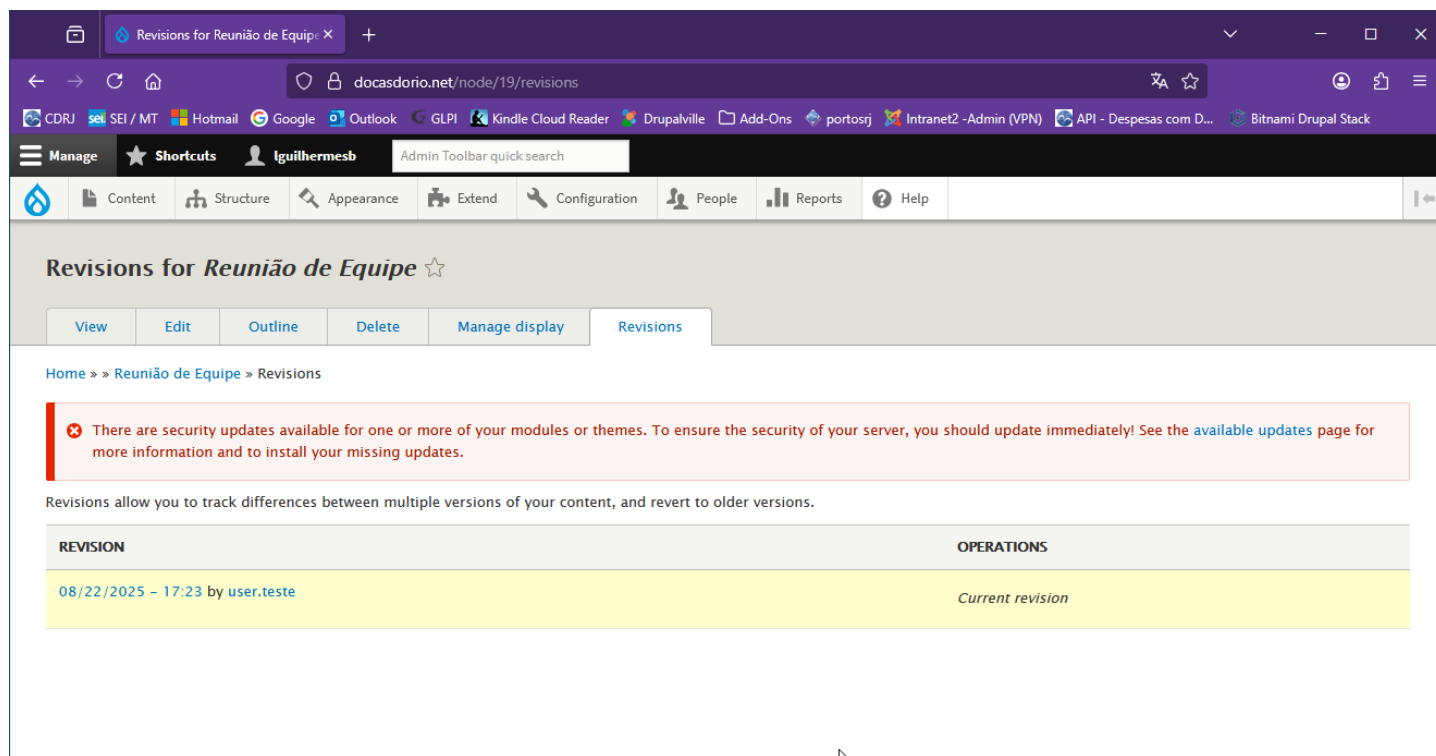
Revisions for Reunião de Equipe ×
+

docasdorio.net/node/19/revisions

CDRJ  SEI / MT  Hotmail  Google  Outlook  GLPI  Kindle Cloud Reader  Drupalville  Add-Ons  portosrj  Intranet2 -Admin (VPN)  API - Despesas com D...  Bitnami Drupal Stack

Manage  Shortcuts  lguilhermesb  Admin Toolbar quick search

Content  Structure  Appearance  Extend  Configuration  People  Reports  Help

Revisions for *Reunião de Equipe* ☆

View  Edit  Outline  Delete  Manage display  Revisions

Home » » Reunião de Equipe » Revisions

There are security updates available for one or more of your modules or themes. To ensure the security of your server, you should update immediately! See the available updates page for more information and to install your missing updates.

Revisions allow you to track differences between multiple versions of your content, and revert to older versions.

| REVISION | OPERATIONS |
|---|---|
| 08/22/2025 - 17:23 by user.teste | *Current revision* |